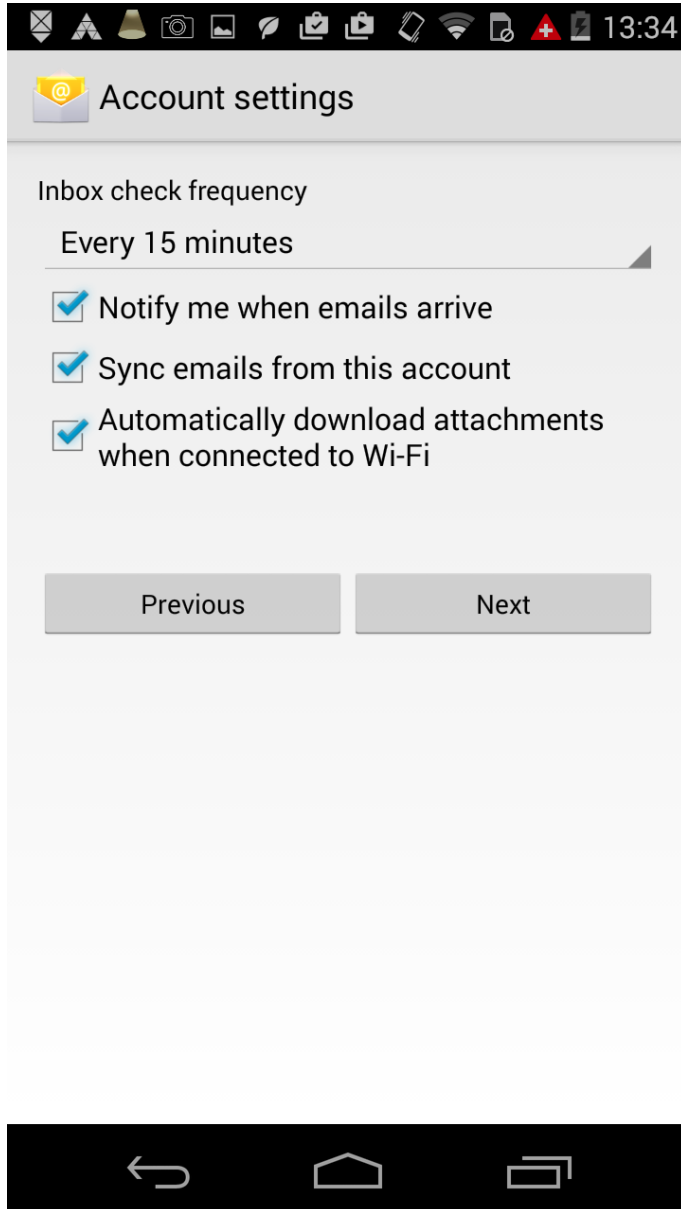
13:34

Account settings

Inbox check frequency

Every 15 minutes

Notify me when emails arrive

Sync emails from this account

Automatically download attachments when connected to Wi-Fi

Previous

Next